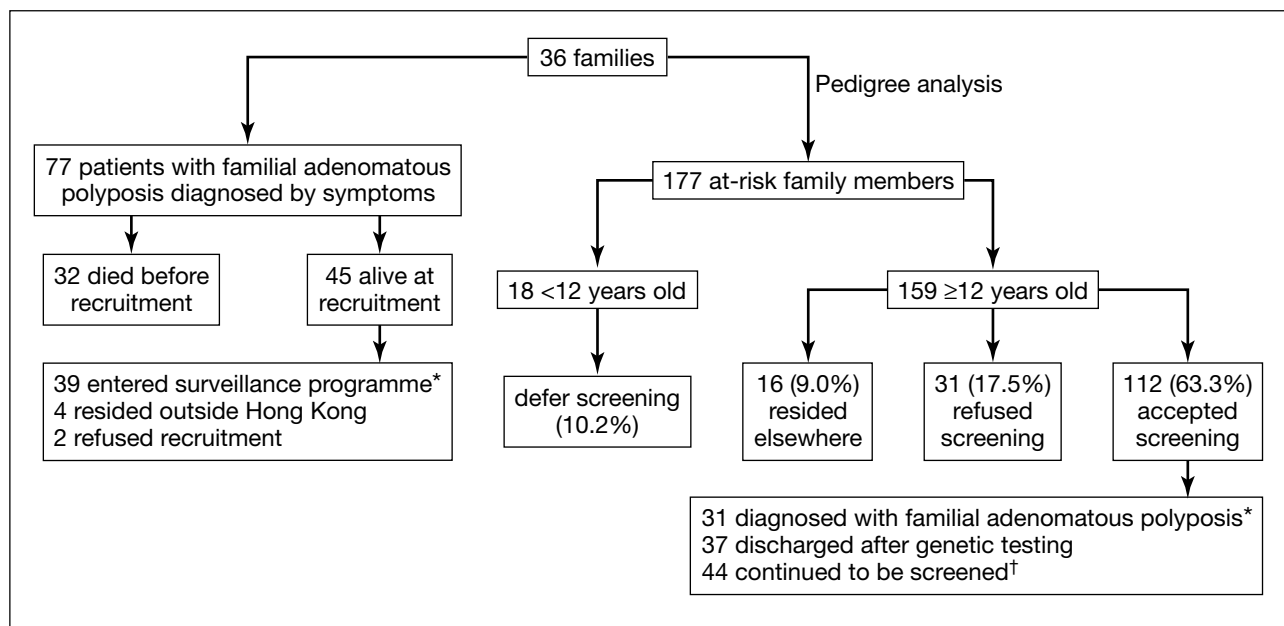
36 families

Pedigree analysis

77 patients with familial adenomatous polyposis diagnosed by symptoms

32 died before recruitment

45 alive at recruitment

39 entered surveillance programme*
4 resided outside Hong Kong
2 refused recruitment

177 at-risk family members

18 <12 years old

defer screening (10.2%)

159 ≥12 years old

16 (9.0%) resided elsewhere

31 (17.5%) refused screening

112 (63.3%) accepted screening

31 diagnosed with familial adenomatous polyposis*
37 discharged after genetic testing
44 continued to be screened†